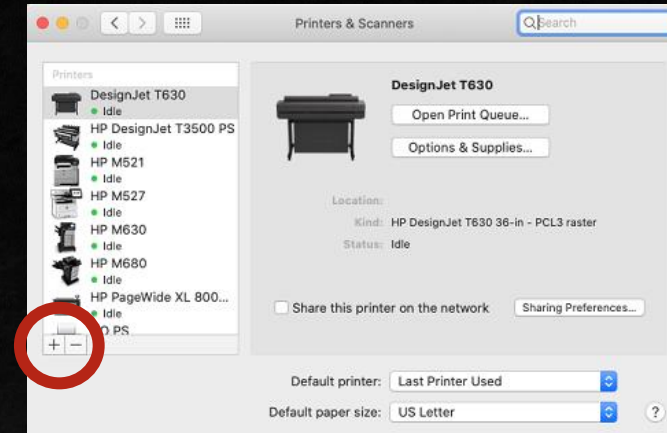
Printers & Scanners

Search

Printers

DesignJet T630
• Idle
HP DesignJet T3500 PS
• Idle
HP M521
• Idle
HP M527
• Idle
HP M630
• Idle
HP M680
• Idle
HP PageWide XL 800...
• Idle
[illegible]O PS

+ −

DesignJet T630

Open Print Queue...

Options & Supplies...

Location:
Kind: HP DesignJet T630 36-in - PCL3 raster
Status: Idle

Share this printer on the network

Sharing Preferences...

Default printer: Last Printer Used

Default paper size: US Letter

?